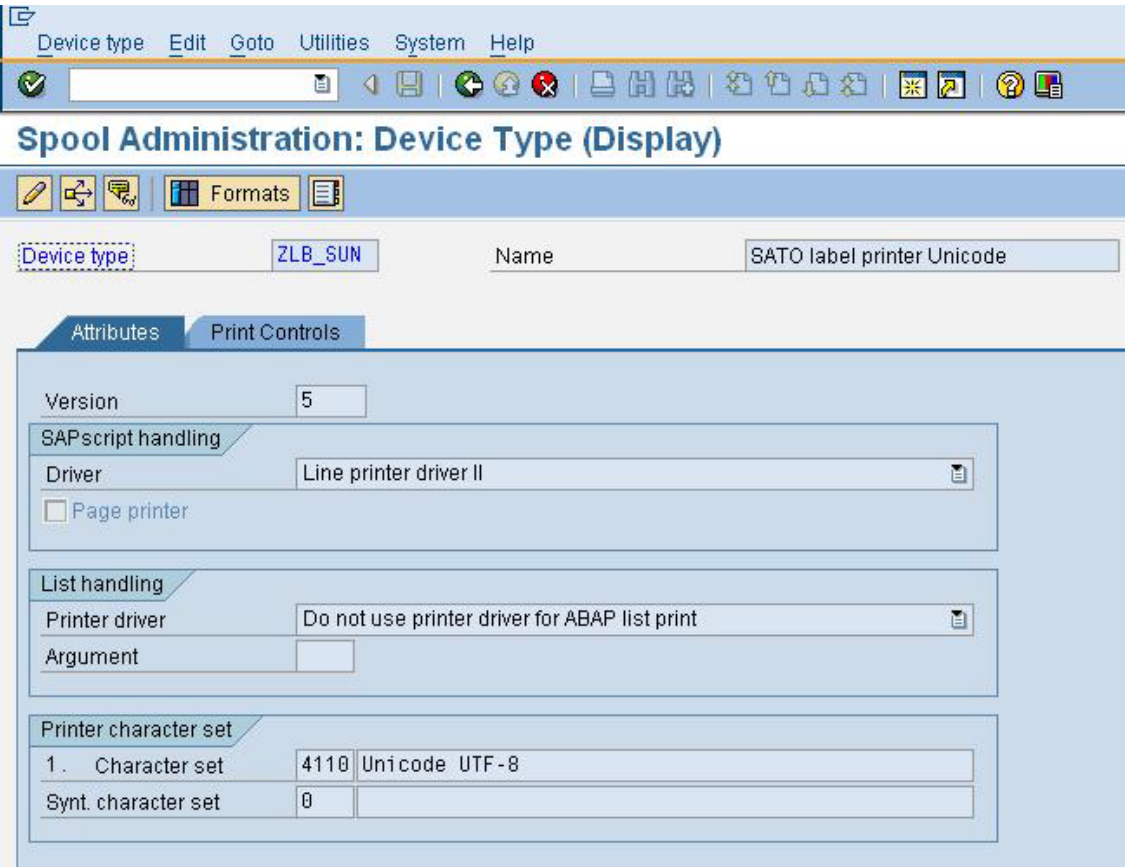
Device type Edit Goto Utilities System Help

Spool Administration: Device Type (Display)

Formats

Device type ZLB_SUN Name SATO label printer Unicode

Attributes Print Controls

Version 5

SAPscript handling
Driver Line printer driver II
Page printer

List handling
Printer driver Do not use printer driver for ABAP list print
Argument

Printer character set
1. Character set 4110 Unicode UTF-8
Synt. character set 0